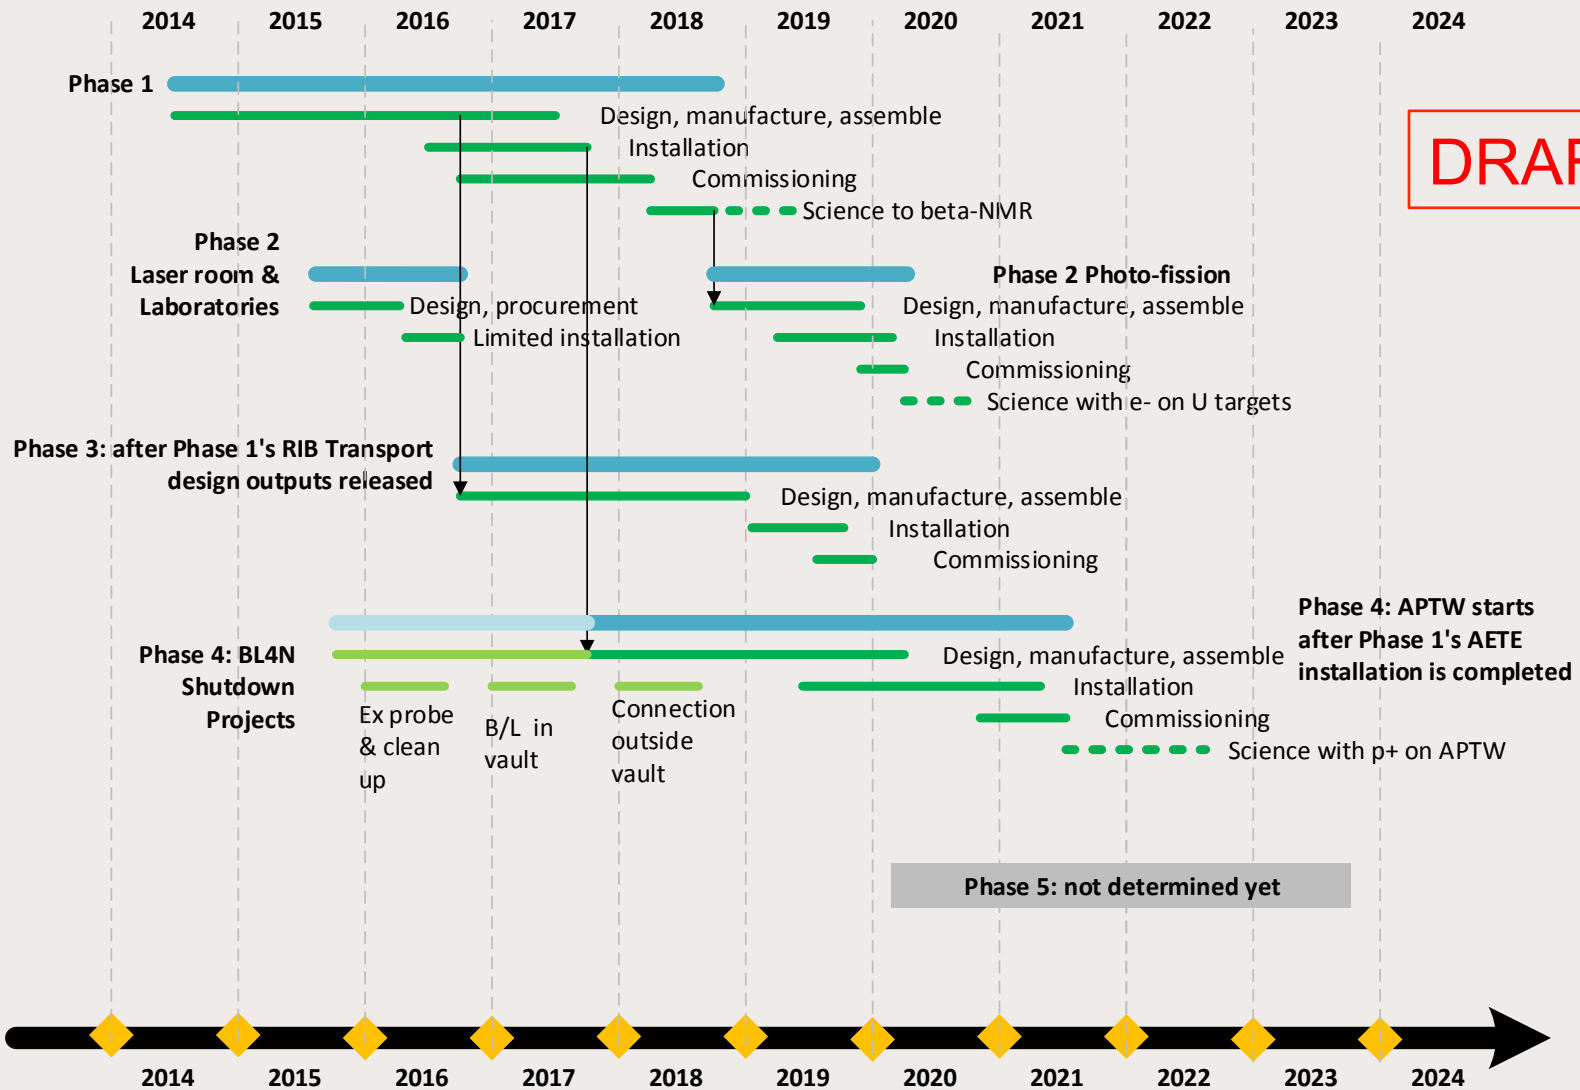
2014 2015 2016 2017 2018 2019 2020 2021 2022 2023 2024

DRAF

Phase 1

Design, manufacture, assemble

Installation

Commissioning

Science to beta-NMR

Phase 2
Laser room &
Laboratories

Design, procurement

Limited installation

Phase 2 Photo-fission

Design, manufacture, assemble

Installation

Commissioning

Science with e- on U targets

Phase 3: after Phase 1's RIB Transport design outputs released

Design, manufacture, assemble

Installation

Commissioning

Phase 4: APTW starts after Phase 1's AETE installation is completed

Phase 4: BL4N Shutdown Projects

Design, manufacture, assemble

Installation

Commissioning

Science with p+ on APTW

Ex probe & clean up

B/L in vault

Connection outside vault

Phase 5: not determined yet

2014 2015 2016 2017 2018 2019 2020 2021 2022 2023 2024